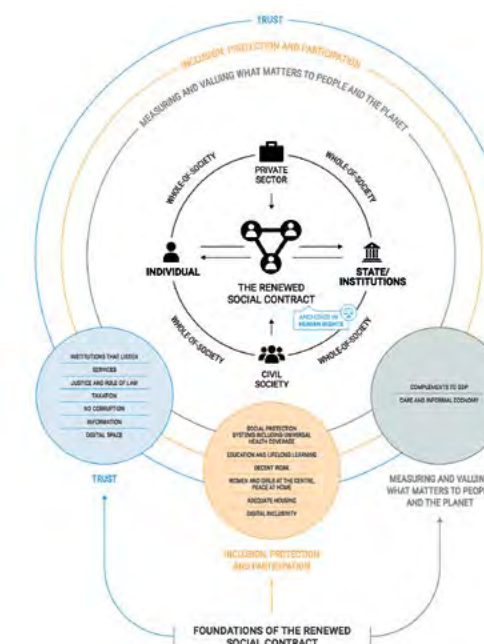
TRUST

INCLUSION, PROTECTION AND PARTICIPATION

MEASURING AND VALUING WHAT MATTERS TO PEOPLE AND THE PLANET

WHOLE-OF-SOCIETY

WHOLE-OF-SOCIETY

PRIVATE SECTOR

INDIVIDUAL

STATE/ INSTITUTIONS

THE RENEWED SOCIAL CONTRACT

ANCHORED IN HUMAN RIGHTS

WHOLE-OF-SOCIETY

WHOLE-OF-SOCIETY

CIVIL SOCIETY

INSTITUTIONS THAT LISTEN

SERVICES

JUSTICE AND RULE OF LAW

TAXATION

NO CORRUPTION

INFORMATION

DIGITAL SPACE

TRUST

SOCIAL PROTECTION SYSTEMS INCLUDING UNIVERSAL HEALTH COVERAGE

EDUCATION AND LIFELONG LEARNING

DECENT WORK

WOMEN AND GIRLS AT THE CENTRE, PEACE AT HOME

ADEQUATE HOUSING

DIGITAL INCLUSIVITY

INCLUSION, PROTECTION AND PARTICIPATION

COMPLEMENTS TO GDP

CARE AND INFORMAL ECONOMY

MEASURING AND VALUIN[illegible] WHAT MATTERS TO PEOP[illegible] AND THE PLANET

FOUNDATIONS OF THE RENEWED SOCIAL CONTRACT